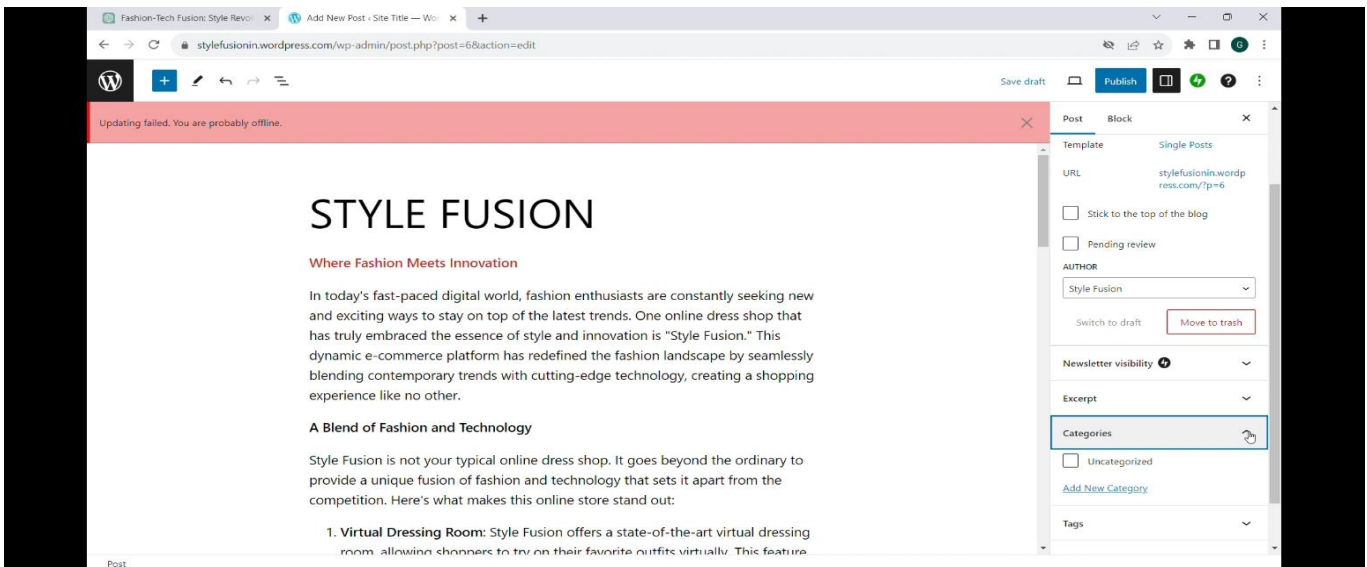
Fashion-Tech Fusion: Style Revo ×
Add New Post ‹ Site Title — Wo ×
+

stylefusionin.wordpress.com/wp-admin/post.php?post=6&action=edit

Save draft
Publish

Updating failed. You are probably offline.

STYLE FUSION

Where Fashion Meets Innovation

In today's fast-paced digital world, fashion enthusiasts are constantly seeking new and exciting ways to stay on top of the latest trends. One online dress shop that has truly embraced the essence of style and innovation is "Style Fusion." This dynamic e-commerce platform has redefined the fashion landscape by seamlessly blending contemporary trends with cutting-edge technology, creating a shopping experience like no other.

A Blend of Fashion and Technology

Style Fusion is not your typical online dress shop. It goes beyond the ordinary to provide a unique fusion of fashion and technology that sets it apart from the competition. Here's what makes this online store stand out:

1. Virtual Dressing Room: Style Fusion offers a state-of-the-art virtual dressing room, allowing shoppers to try on their favorite outfits virtually. This feature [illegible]

Post

Post
Block
Template
Single Posts
URL
stylefusionin.wordpress.com/?p=6
Stick to the top of the blog
Pending review
AUTHOR
Style Fusion
Switch to draft
Move to trash
Newsletter visibility
Excerpt
Categories
Uncategorized
Add New Category
Tags